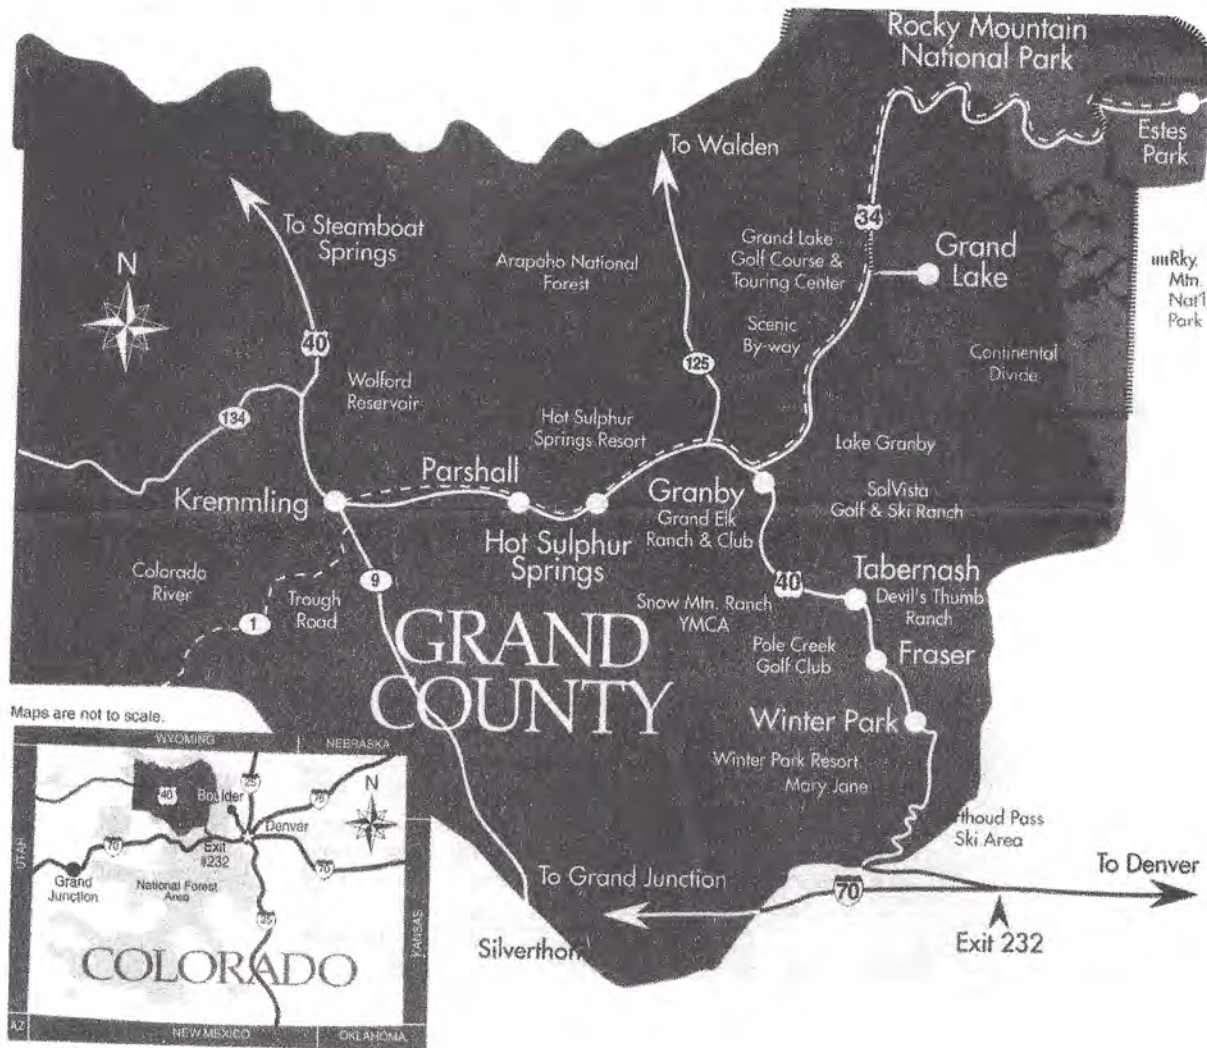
Rocky Mountain National Park

Estes Park

To Walden

34

To Steamboat Springs

Grand Lake Golf Course & Touring Center

Grand Lake

N

Arapaho National Forest

Rky. Mtn. Nat'l Park

40

Scenic By-way

125

Continental Divide

Wolford Reservoir

134

Hot Sulphur Springs Resort

Lake Granby

Parshall

Kremmling

Granby

Grand Elk Ranch & Club

SolVista Golf & Ski Ranch

Hot Sulphur Springs

Colorado River

9

40

Tabernash

Devil's Thumb Ranch

Trough Road

1

Snow Mtn. Ranch YMCA

GRAND COUNTY

Pole Creek Golf Club

Fraser

Maps are not to scale.

Winter Park

Winter Park Resort

Mary Jane

WYOMING

NEBRASKA

UTAH

40

Boulder

25

76

N

Denver

Exit #232

70

70

Grand Junction

National Forest Area

25

KANSAS

COLORADO

AZ

NEW MEXICO

OKLAHOMA

thoud Pass Ski Area

To Grand Junction

70

To Denver

Silverthor

Exit 232